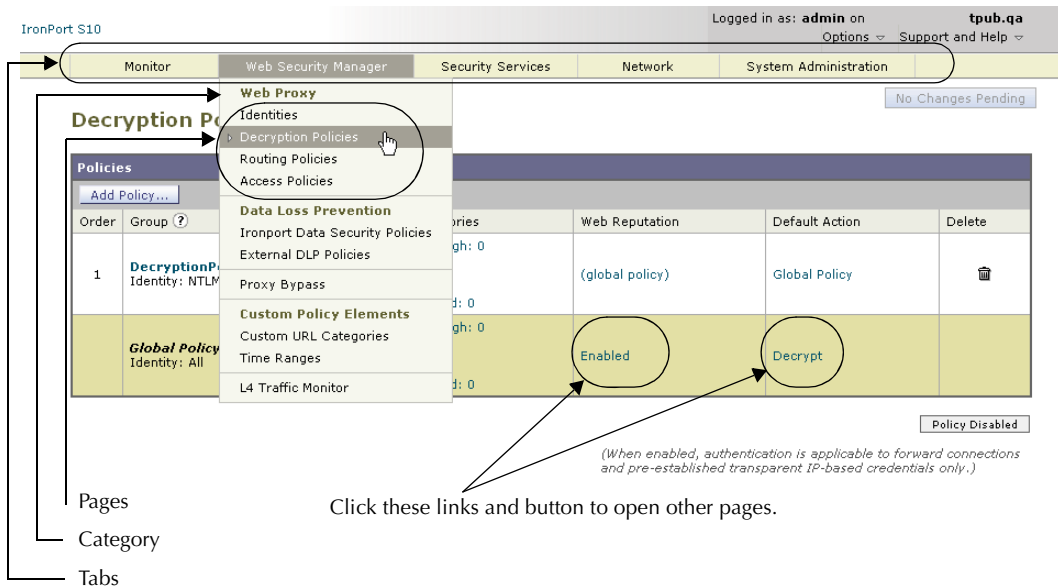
IronPort S10

Logged in as: admin on tpub.qa

Options Support and Help

Monitor | Web Security Manager | Security Services | Network | System Administration

No Changes Pending

Decryption Po

Web Proxy
Identities
Decryption Policies
Routing Policies
Access Policies
Data Loss Prevention
Ironport Data Security Policies
External DLP Policies
Proxy Bypass
Custom Policy Elements
Custom URL Categories
Time Ranges
L4 Traffic Monitor

Policies

Add Policy...

| Order | Group ? | ories | Web Reputation | Default Action | Delete |
|---|---|---|---|---|---|
| 1 | DecryptionPo Identity: NTLM | gh: 0 d: 0 | (global policy) | Global Policy | |
| | Global Policy Identity: All | gh: 0 d: 0 | Enabled | Decrypt | |

Policy Disabled

(When enabled, authentication is applicable to forward connections and pre-established transparent IP-based credentials only.)

Pages

Click these links and button to open other pages.

Category

Tabs